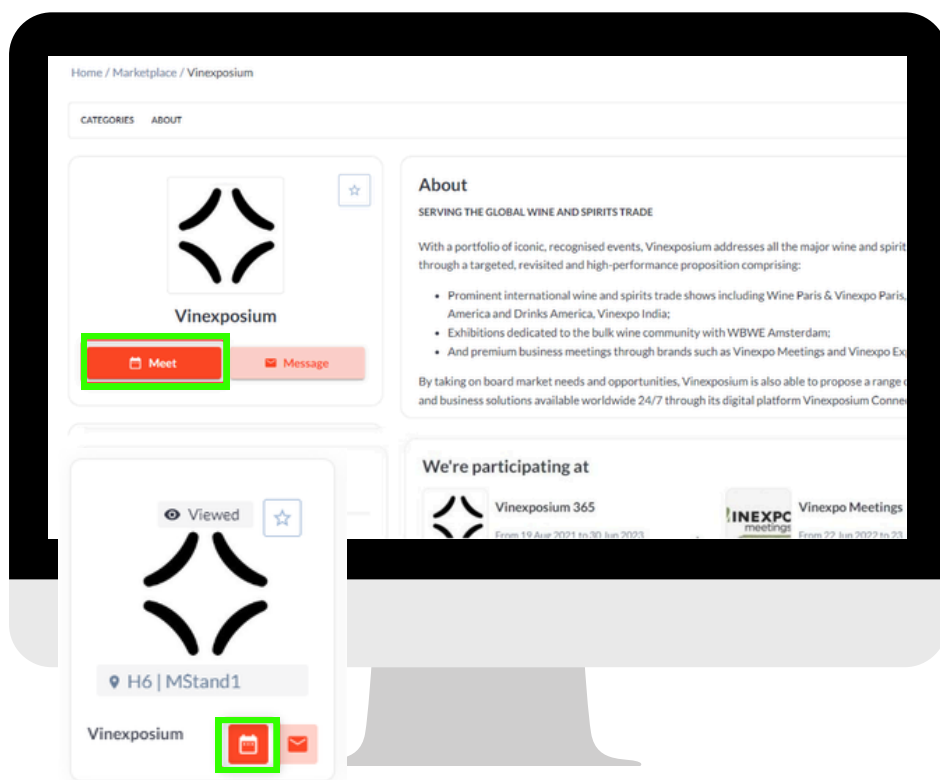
Home / Marketplace / Vinexposium

CATEGORIES ABOUT

Vinexposium

Meet

Message

About

SERVING THE GLOBAL WINE AND SPIRITS TRADE

With a portfolio of iconic, recognised events, Vinexposium addresses all the major wine and spirit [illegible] through a targeted, revisited and high-performance proposition comprising:

- Prominent international wine and spirits trade shows including Wine Paris & Vinexpo Paris, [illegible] America and Drinks America, Vinexpo India;
- Exhibitions dedicated to the bulk wine community with WBWE Amsterdam;
- And premium business meetings through brands such as Vinexpo Meetings and Vinexpo Ex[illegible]

By taking on board market needs and opportunities, Vinexposium is also able to propose a range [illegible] and business solutions available worldwide 24/7 through its digital platform Vinexposium Conne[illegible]

We're participating at

Vinexposium 365

From 19 Aug 2021 to 30 Jun 2023

INEXPO meetings

Vinexpo Meetings

From 22 Jun 2022 to 23

Viewed

H6 | MStand1

Vinexposium